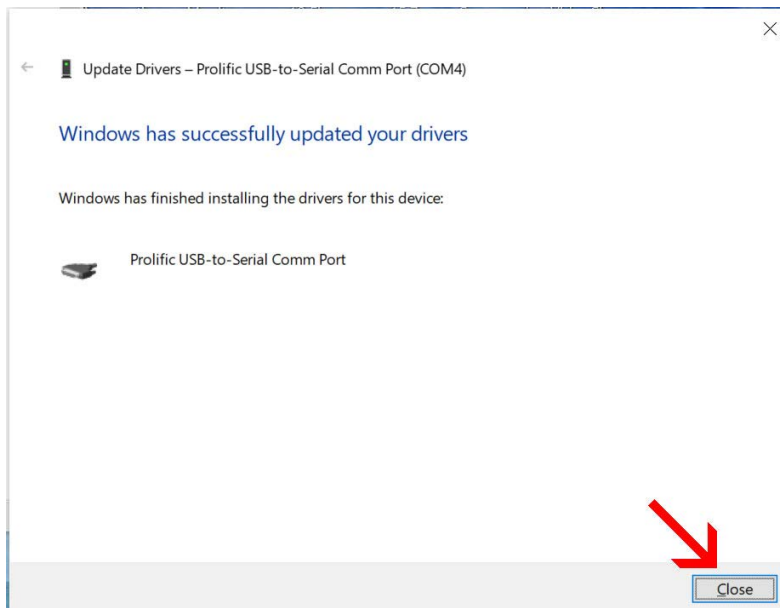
Update Drivers – Prolific USB-to-Serial Comm Port (COM4)

Windows has successfully updated your drivers

Windows has finished installing the drivers for this device:

Prolific USB-to-Serial Comm Port

Close